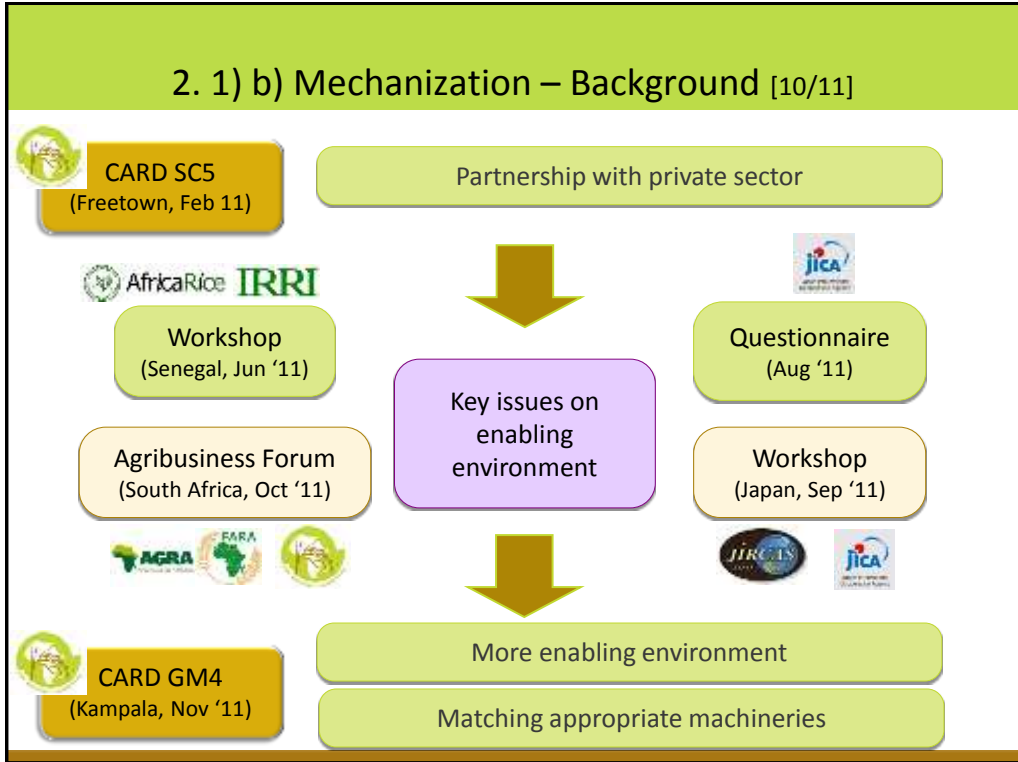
2. 1) b) Mechanization – Background [10/11]

CARD SC5
(Freetown, Feb 11)

Partnership with private sector

AfricaRice IRRI

jica

Workshop
(Senegal, Jun '11)

Key issues on enabling environment

Questionnaire
(Aug '11)

Agribusiness Forum
(South Africa, Oct '11)

Workshop
(Japan, Sep '11)

AGRA FARA

JIRCAS jica

CARD GM4
(Kampala, Nov '11)

More enabling environment

Matching appropriate machineries